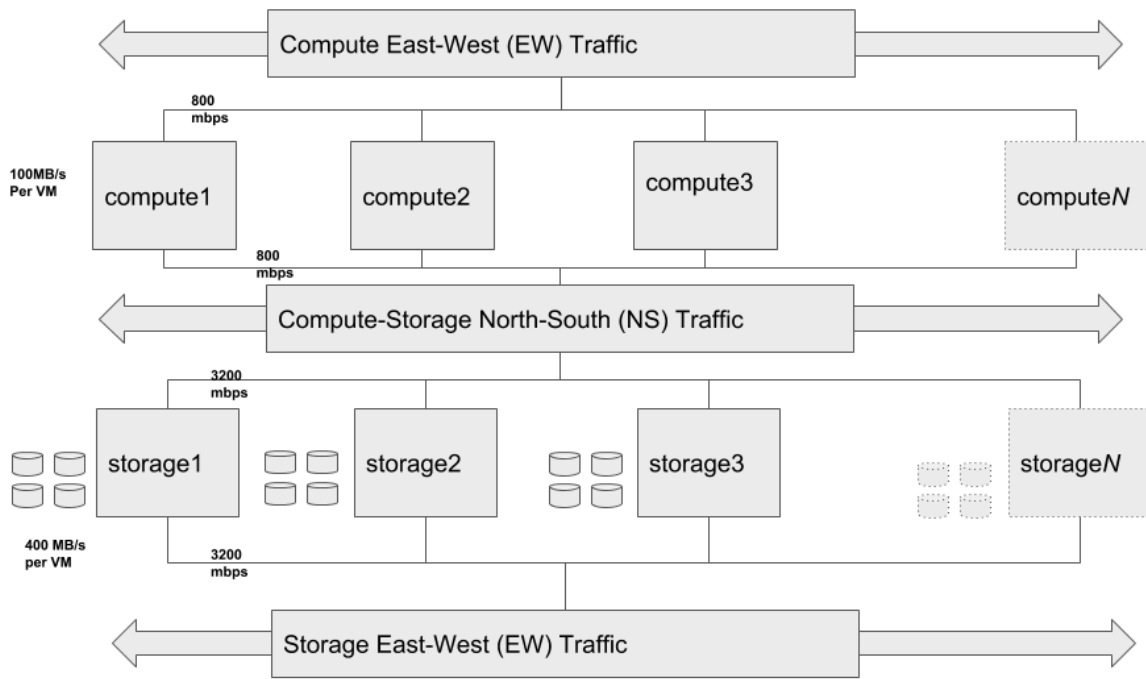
Compute East-West (EW) Traffic

800 mbps

100MB/s Per VM

compute1

compute2

compute3

computeN

800 mbps

Compute-Storage North-South (NS) Traffic

3200 mbps

storage1

storage2

storage3

storageN

400 MB/s per VM

3200 mbps

Storage East-West (EW) Traffic